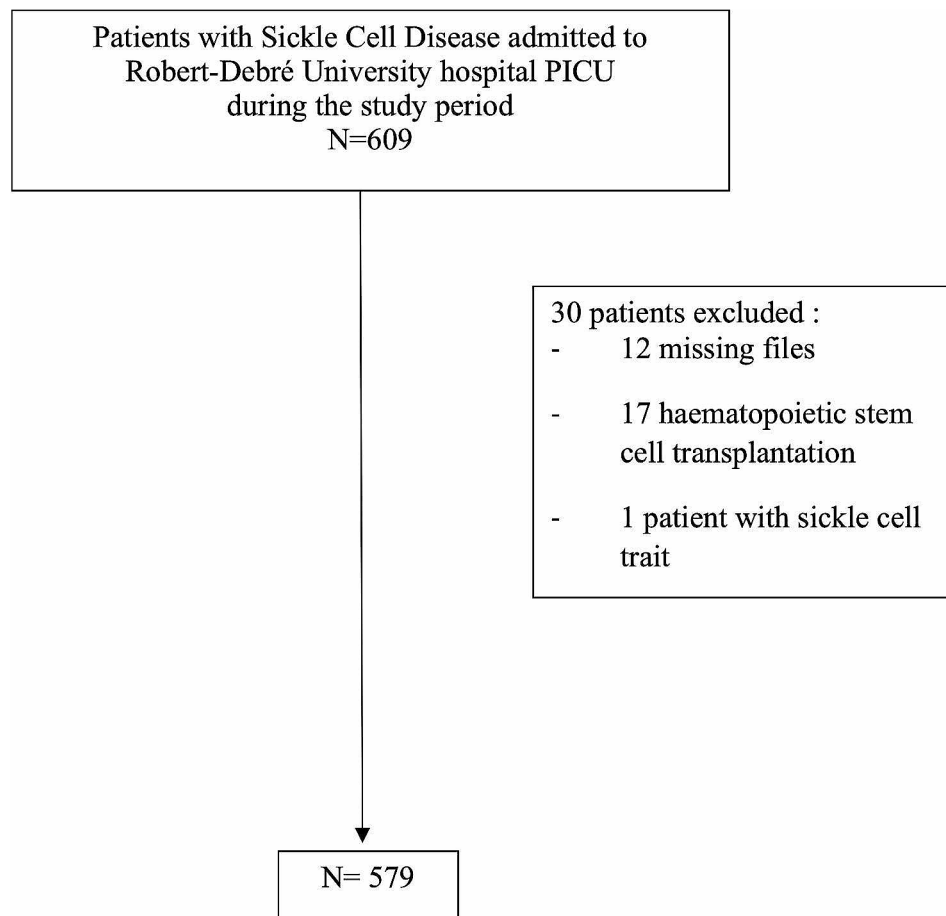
Patients with Sickle Cell Disease admitted to Robert-Debré University hospital PICU during the study period
N=609

30 patients excluded :
- 12 missing files
- 17 haematopoietic stem cell transplantation
- 1 patient with sickle cell trait

N= 579